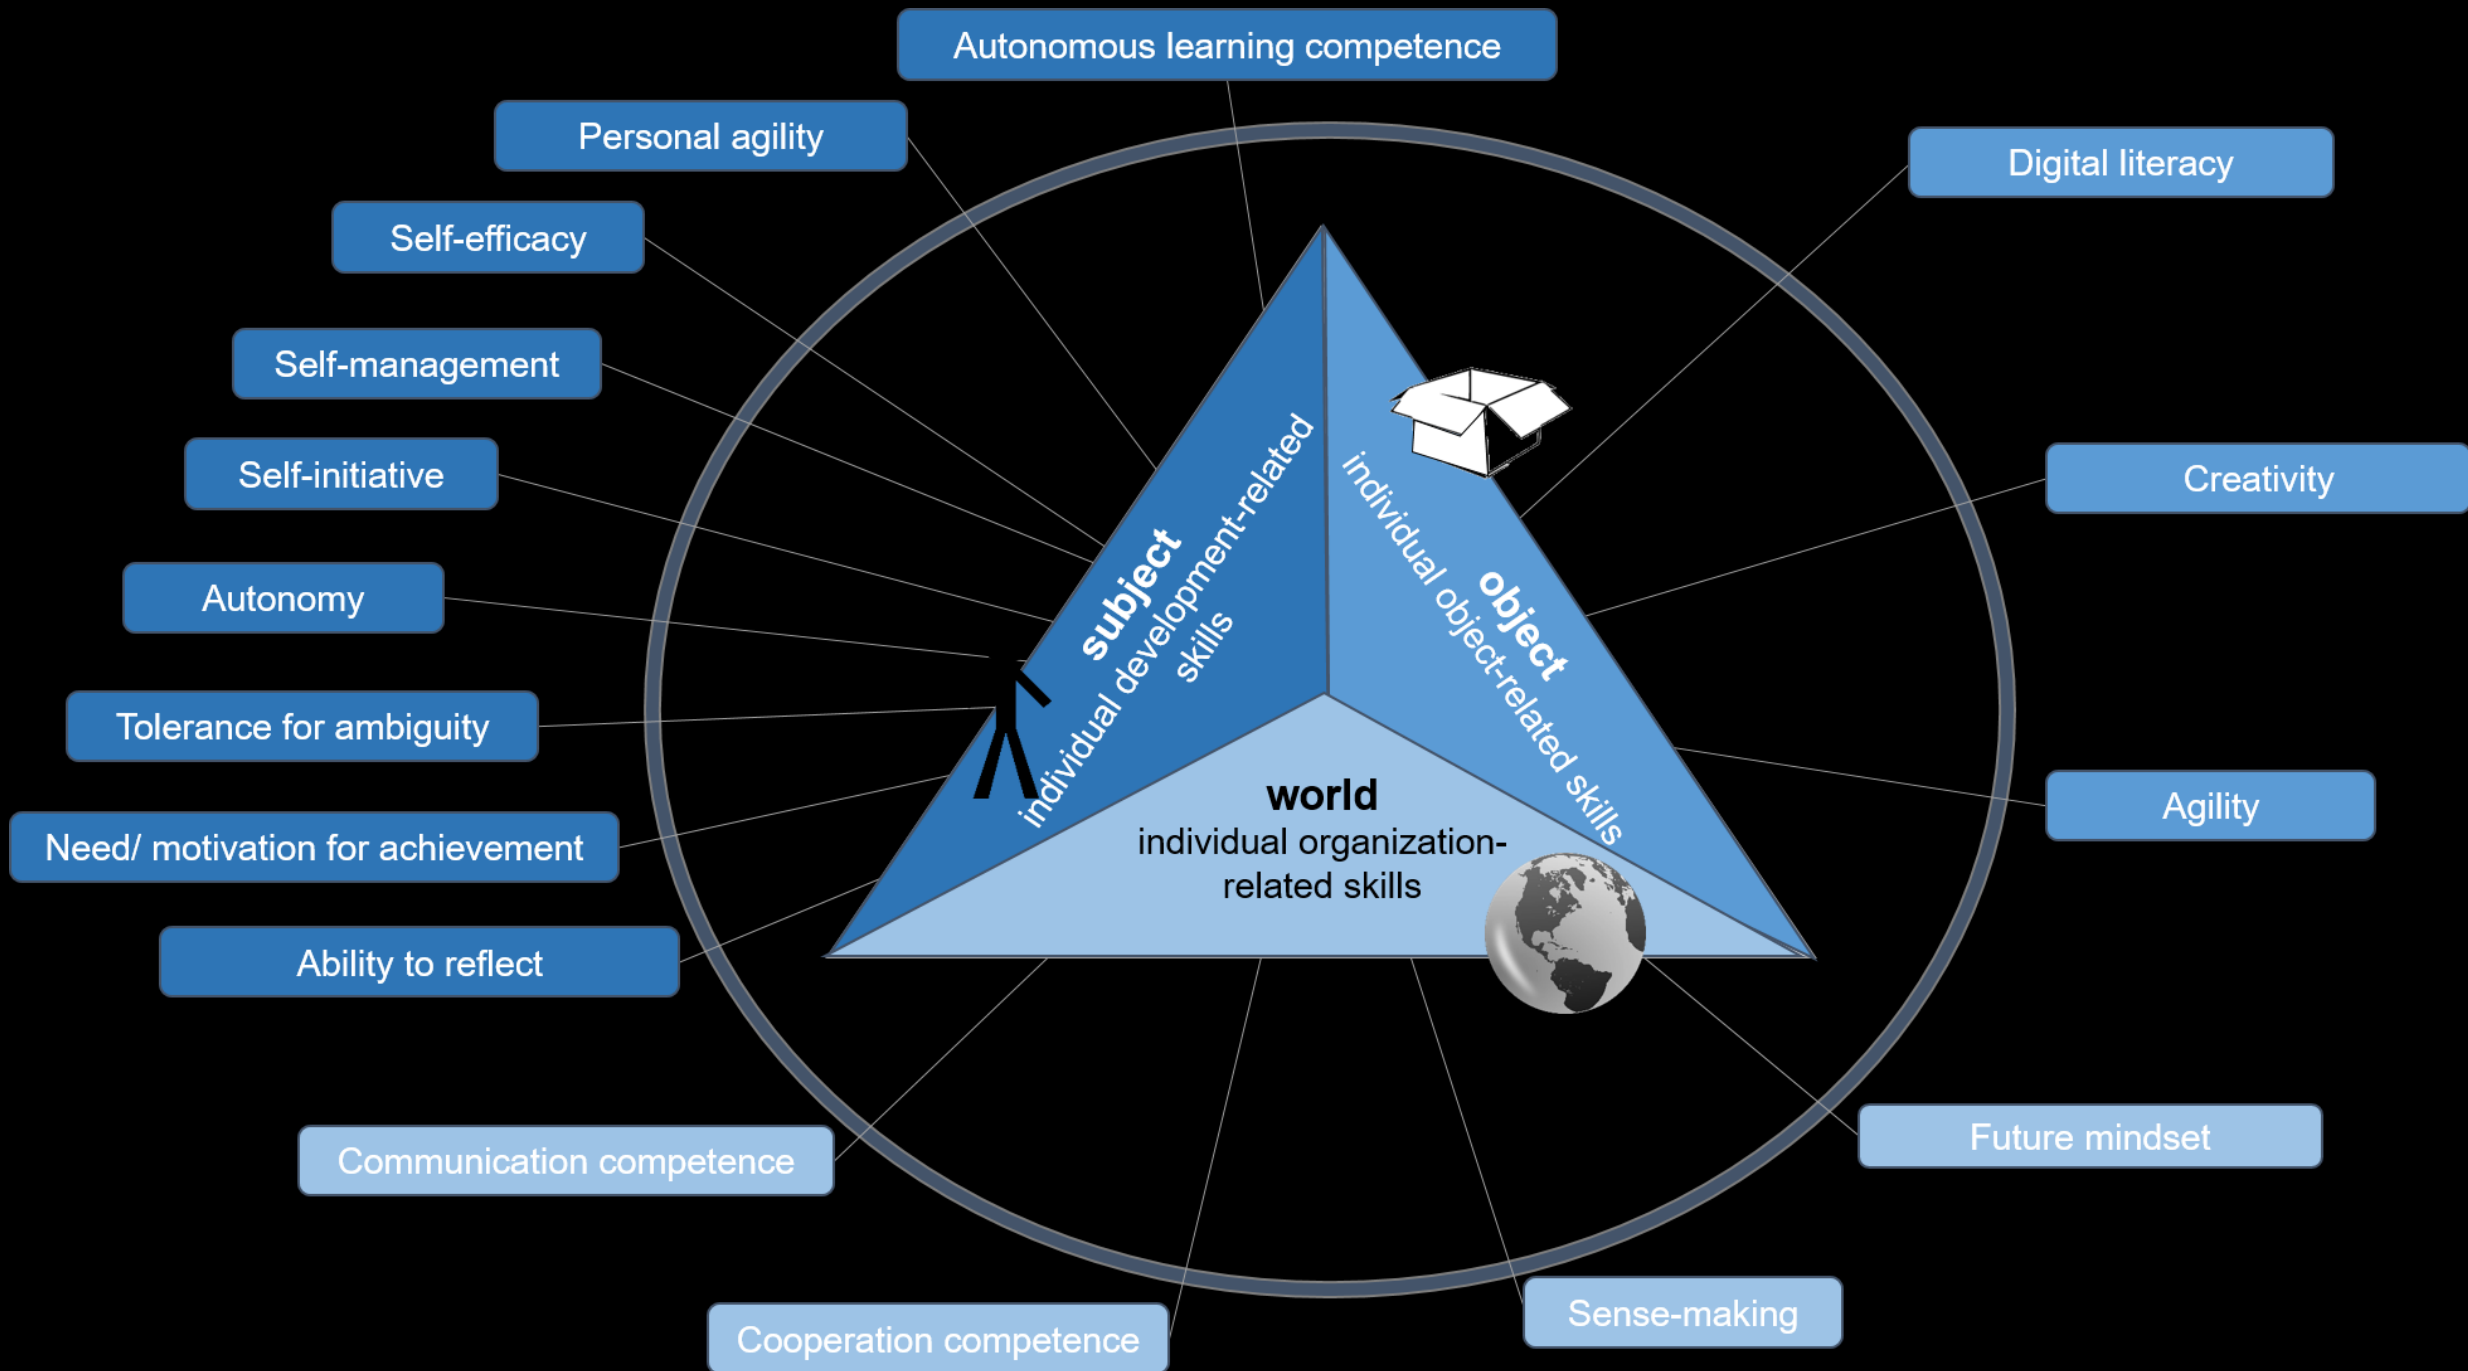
Autonomous learning competence

Personal agility

Self-efficacy

Self-management

Self-initiative

Autonomy

Tolerance for ambiguity

Need/ motivation for achievement

Ability to reflect

Digital literacy

Creativity

Agility

subject
individual development-related skills

object
individual object-related skills

world
individual organization-related skills

Communication competence

Cooperation competence

Sense-making

Future mindset